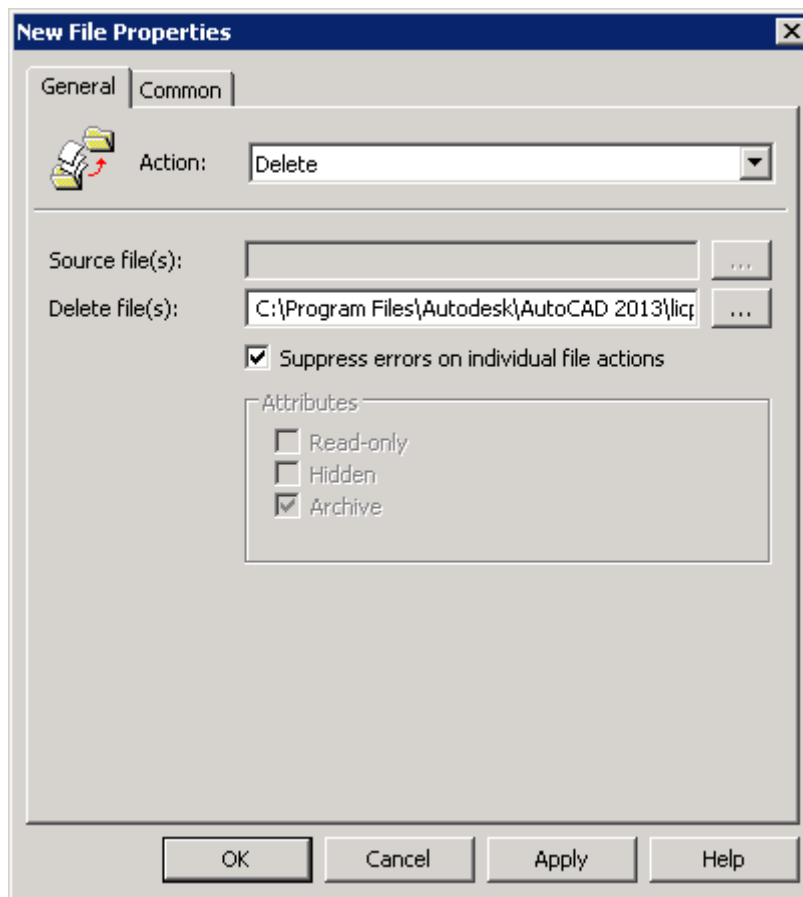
New File Properties

General
Common

Action: Delete

Source file(s): ...
Delete file(s): C:\Program Files\Autodesk\AutoCAD 2013\licp ...

Suppress errors on individual file actions

Attributes
Read-only
Hidden
Archive

OK
Cancel
Apply
Help